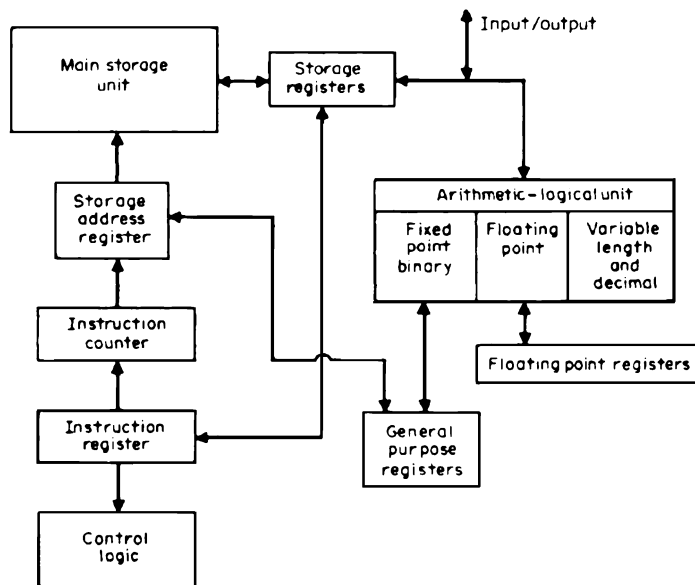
Input/output

Main storage unit

Storage registers

Storage address register

Arithmetic-logical unit

Fixed point binary

Floating point

Variable length and decimal

Instruction counter

Floating point registers

Instruction register

General purpose registers

Control logic